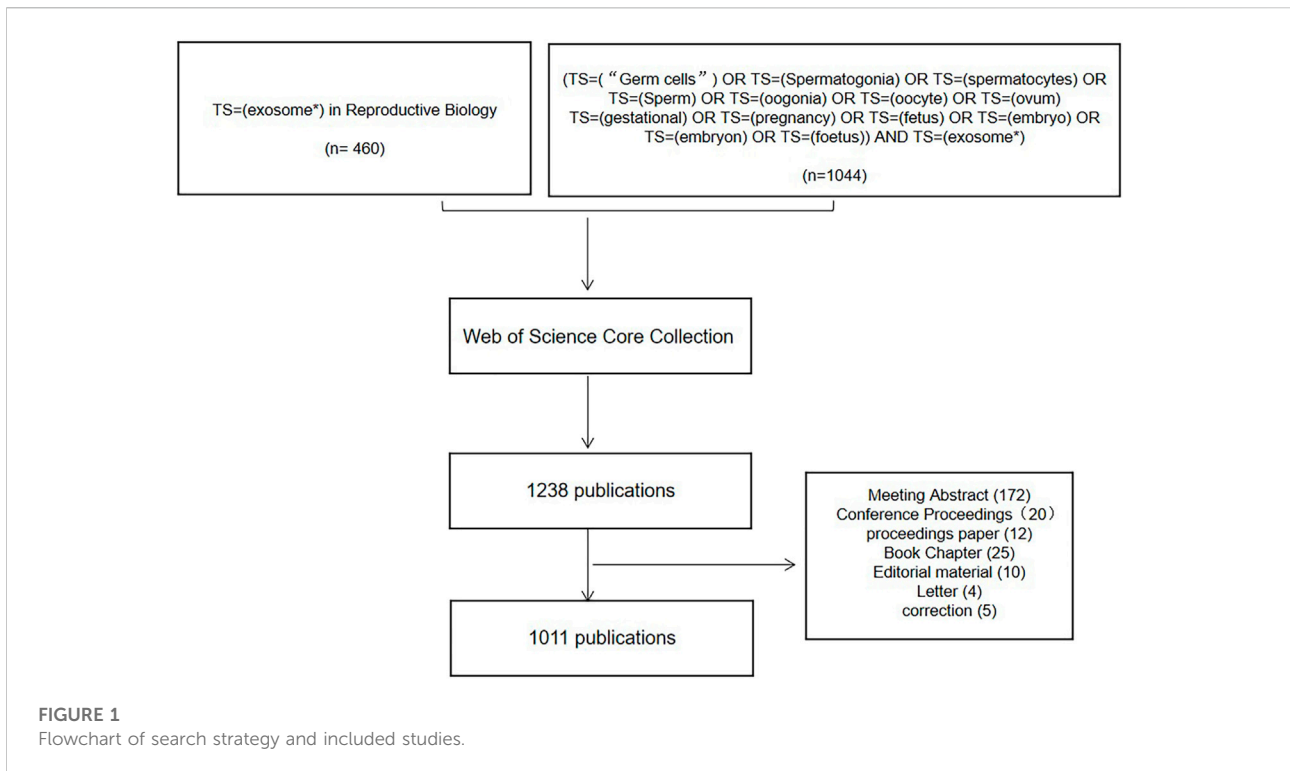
TS=(exosome*) in Reproductive Biology

(n= 460)

(TS=("Germ cells") OR TS=(Spermatogonia) OR TS=(spermatocytes) OR TS=(Sperm) OR TS=(oogonia) OR TS=(oocyte) OR TS=(ovum) TS=(gestational) OR TS=(pregnancy) OR TS=(fetus) OR TS=(embryo) OR TS=(embryon) OR TS=(foetus)) AND TS=(exosome*)

(n=1044)

Web of Science Core Collection

1238 publications

Meeting Abstract (172)
Conference Proceedings（20）
proceedings paper (12)
Book Chapter (25)
Editorial material (10)
Letter (4)
correction (5)

1011 publications

FIGURE 1
Flowchart of search strategy and included studies.